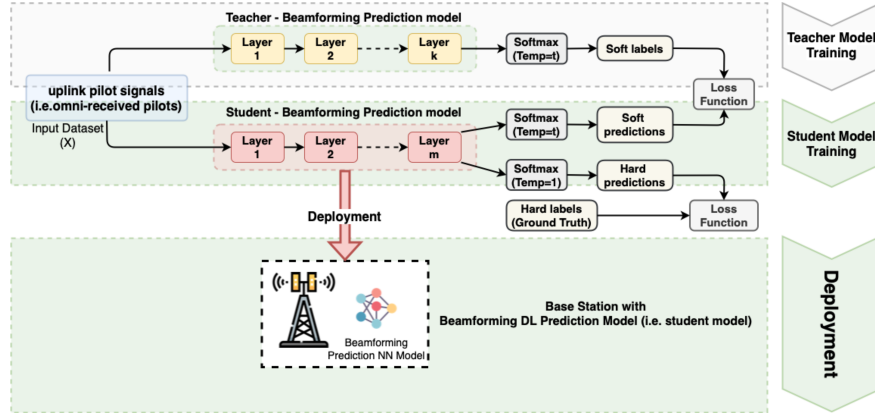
Teacher - Beamforming Prediction model

Layer 1

Layer 2

Layer k

Softmax (Temp=t)

Soft labels

Teacher Model Training

uplink pilot signals (i.e.omni-received pilots)

Input Dataset (X)

Loss Function

Student - Beamforming Prediction model

Layer 1

Layer 2

Layer m

Softmax (Temp=t)

Soft predictions

Student Model Training

Softmax (Temp=1)

Hard predictions

Deployment

Hard labels (Ground Truth)

Loss Function

Beamforming Prediction NN Model

Base Station with Beamforming DL Prediction Model (i.e. student model)

Deployment